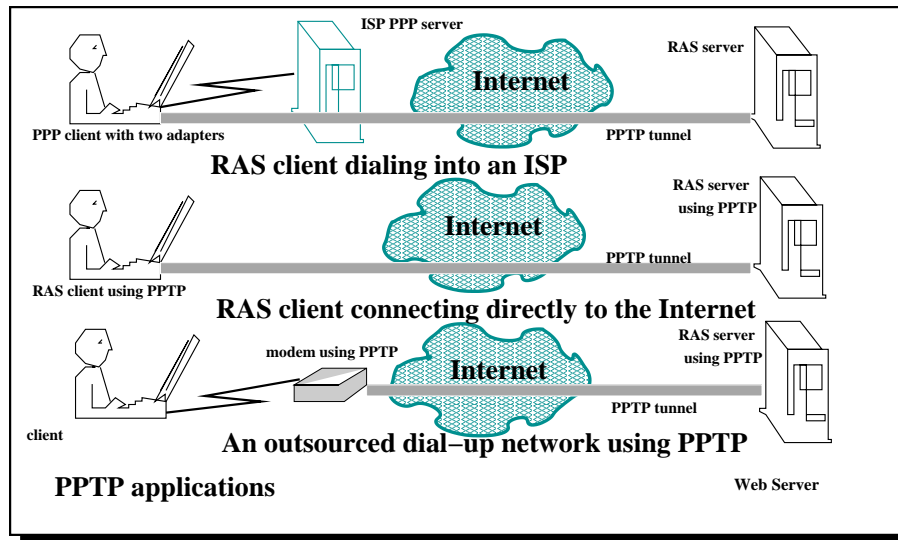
ISP PPP server

Internet

RAS server

PPP client with two adapters

PPTP tunnel

RAS client dialing into an ISP

RAS server using PPTP

Internet

PPTP tunnel

RAS client using PPTP

RAS client connecting directly to the Internet

RAS server using PPTP

modem using PPTP

Internet

PPTP tunnel

client

An outsourced dial–up network using PPTP

PPTP applications

Web Server